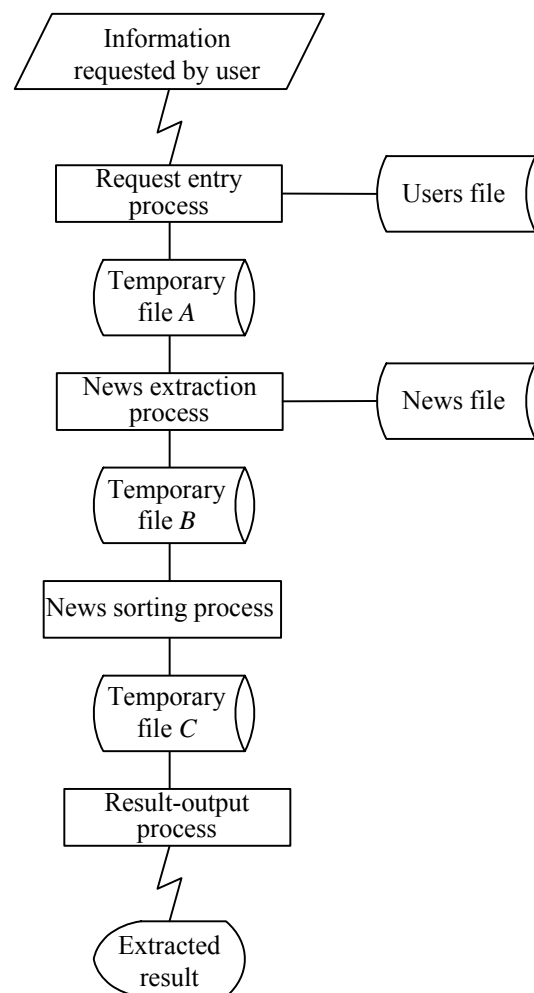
Information requested by user

Request entry process

Users file

Temporary file $A$

News extraction process

News file

Temporary file $B$

News sorting process

Temporary file $C$

Result-output process

Extracted result